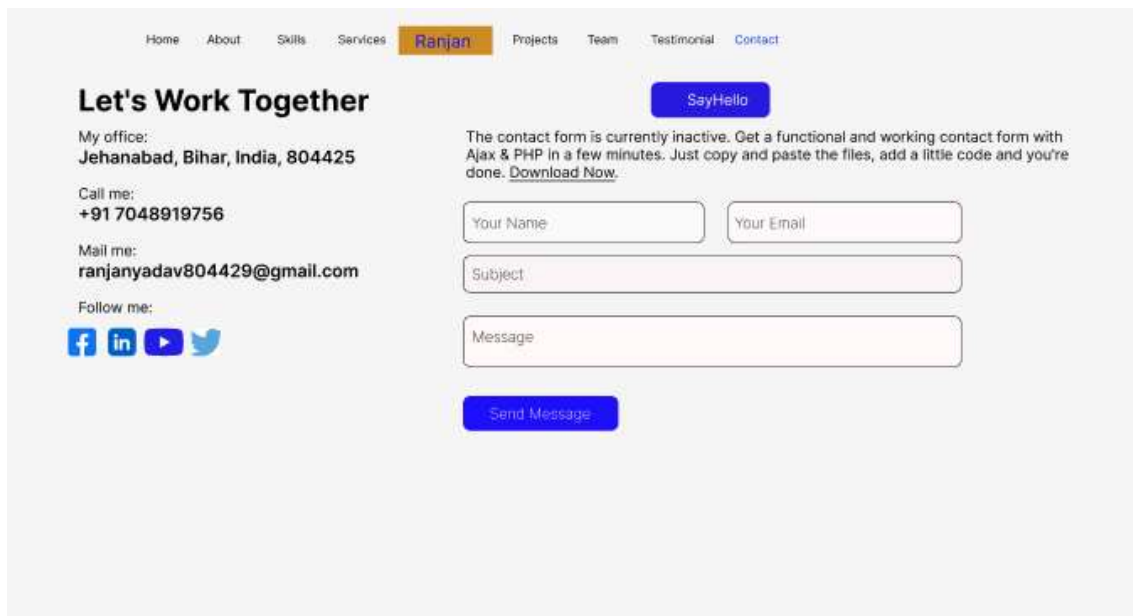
Home About Skills Services Ranjan Projects Team Testimonial Contact

Let's Work Together

My office:
Jehanabad, Bihar, India, 804425

Call me:
+91 7048919756

Mail me:
ranjanyadav804429@gmail.com

Follow me:

SayHello

The contact form is currently inactive. Get a functional and working contact form with Ajax & PHP in a few minutes. Just copy and paste the files, add a little code and you're done. Download Now.

Your Name

Your Email

Subject

Message

Send Message